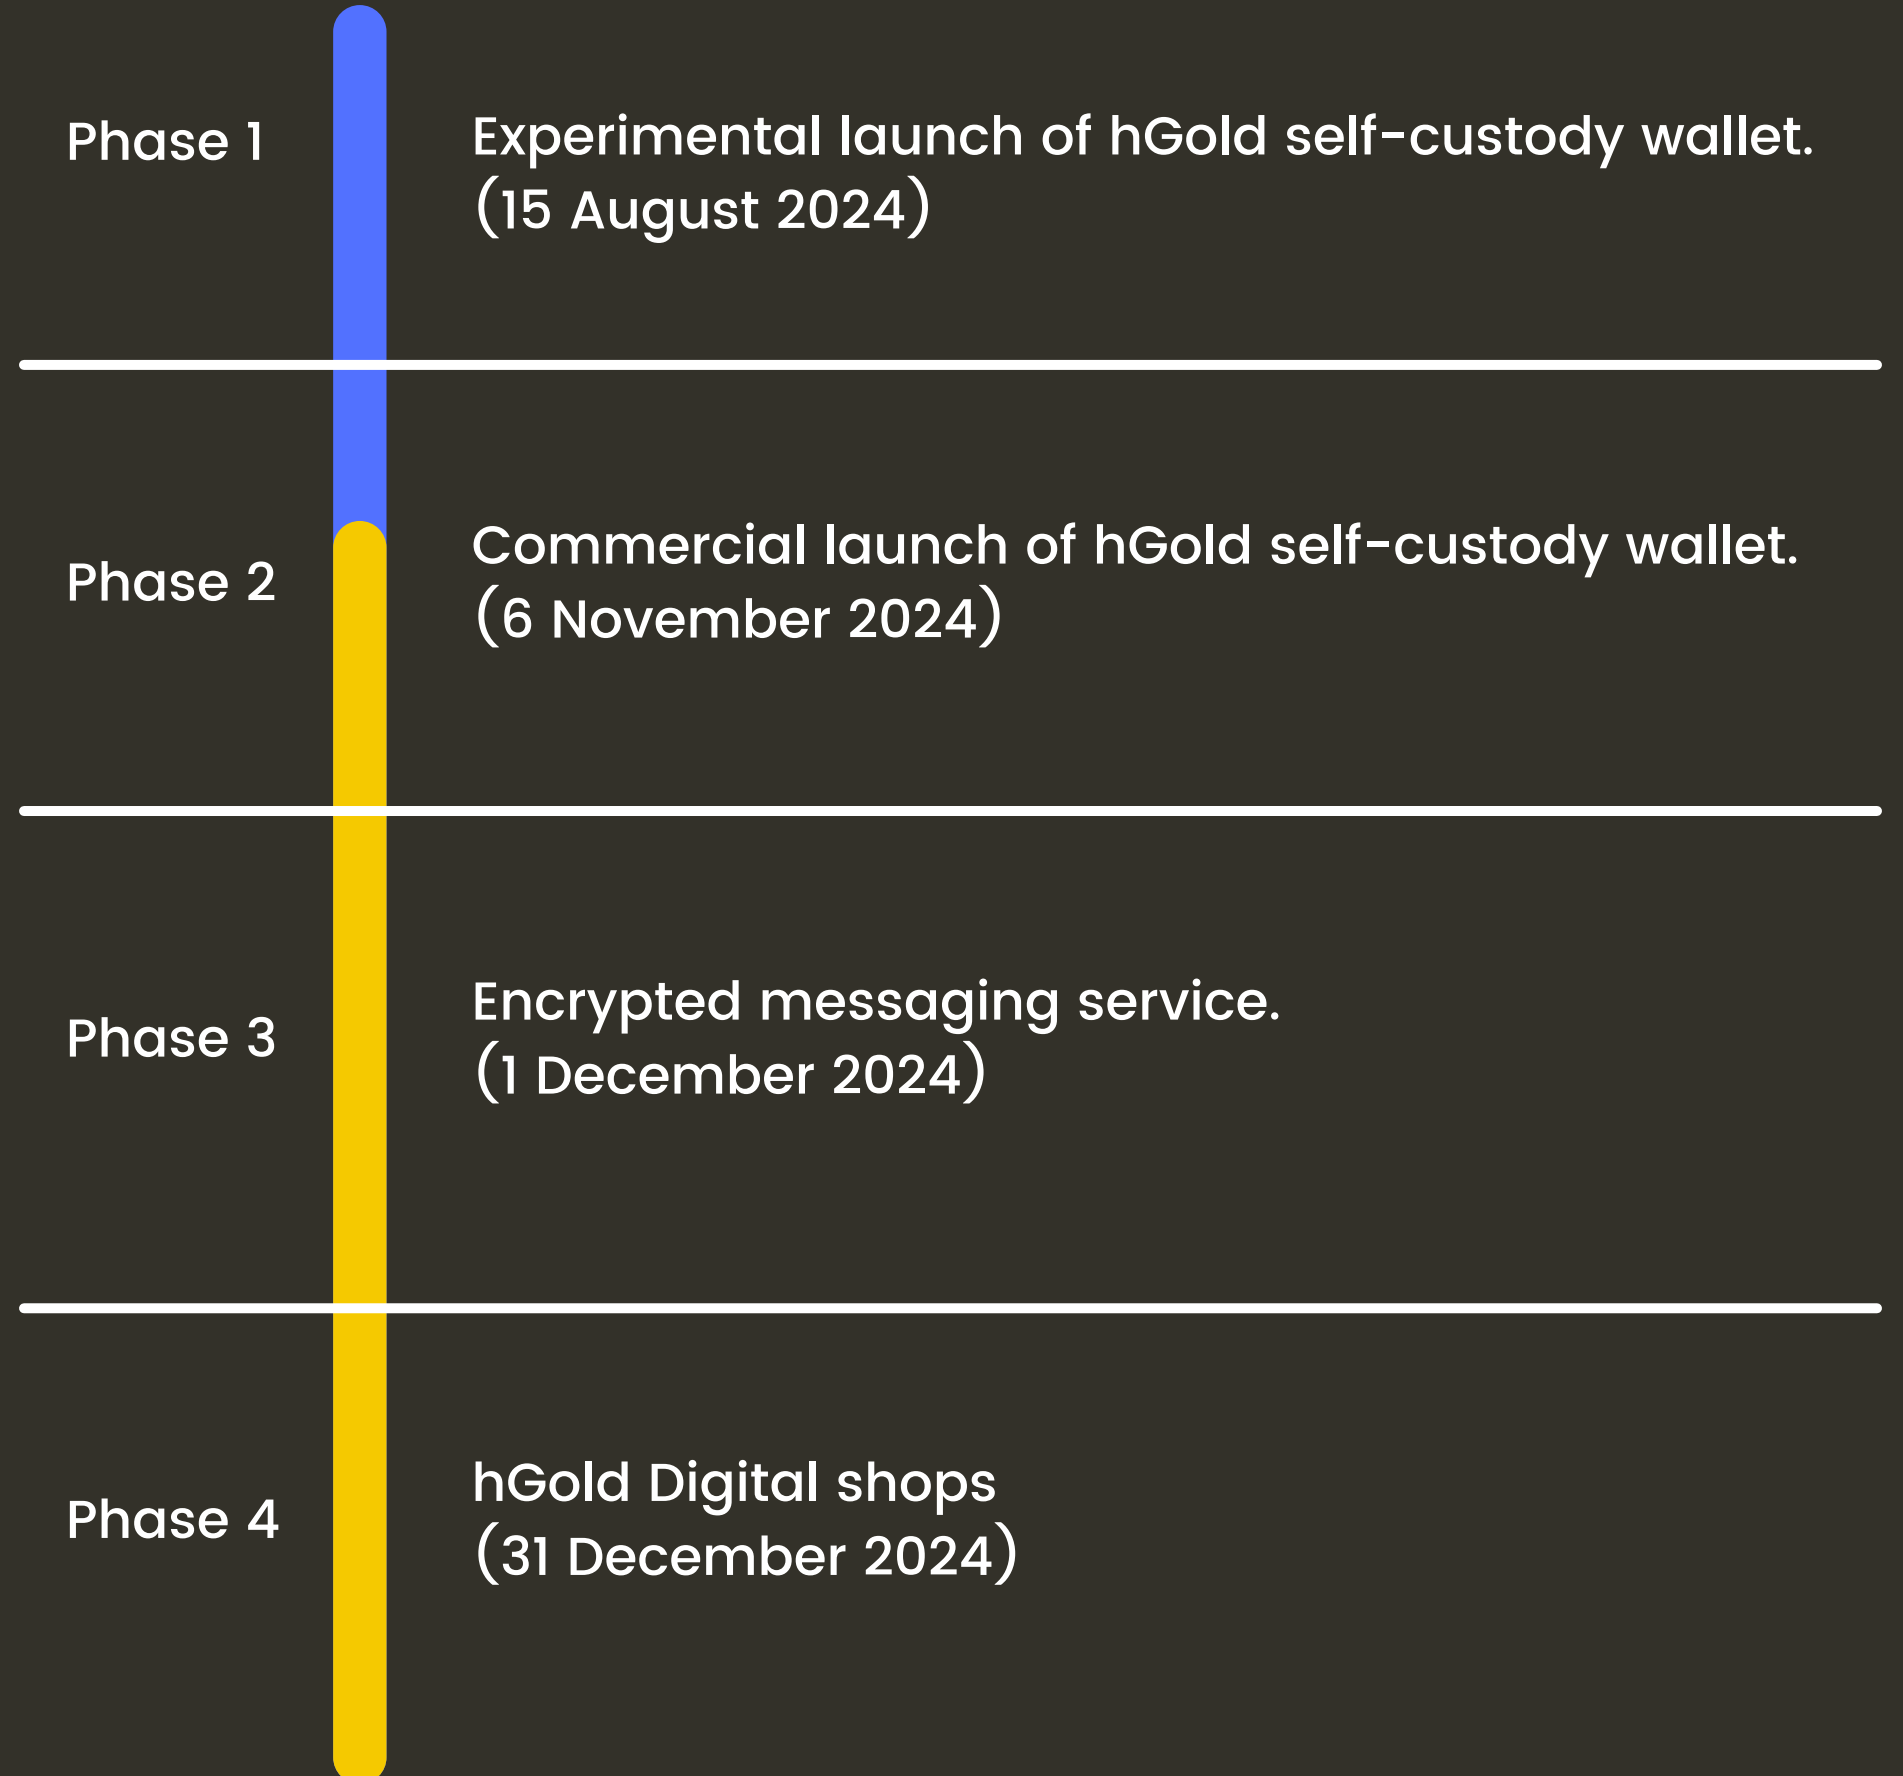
Phase 1

Experimental launch of hGold self-custody wallet.
(15 August 2024)

Phase 2

Commercial launch of hGold self-custody wallet.
(6 November 2024)

Phase 3

Encrypted messaging service.
(1 December 2024)

Phase 4

hGold Digital shops
(31 December 2024)